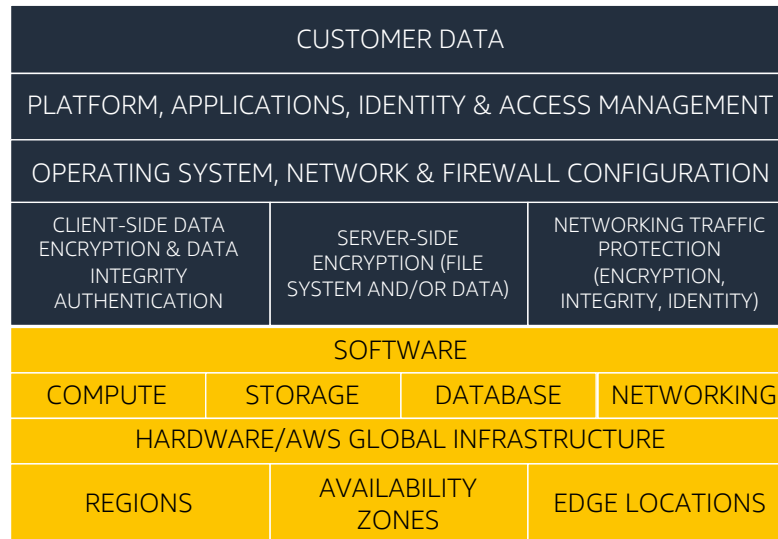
CUSTOMER DATA

PLATFORM, APPLICATIONS, IDENTITY & ACCESS MANAGEMENT

OPERATING SYSTEM, NETWORK & FIREWALL CONFIGURATION

CLIENT-SIDE DATA ENCRYPTION & DATA INTEGRITY AUTHENTICATION

SERVER-SIDE ENCRYPTION (FILE SYSTEM AND/OR DATA)

NETWORKING TRAFFIC PROTECTION (ENCRYPTION, INTEGRITY, IDENTITY)

SOFTWARE

COMPUTE

STORAGE

DATABASE

NETWORKING

HARDWARE/AWS GLOBAL INFRASTRUCTURE

REGIONS

AVAILABILITY ZONES

EDGE LOCATIONS